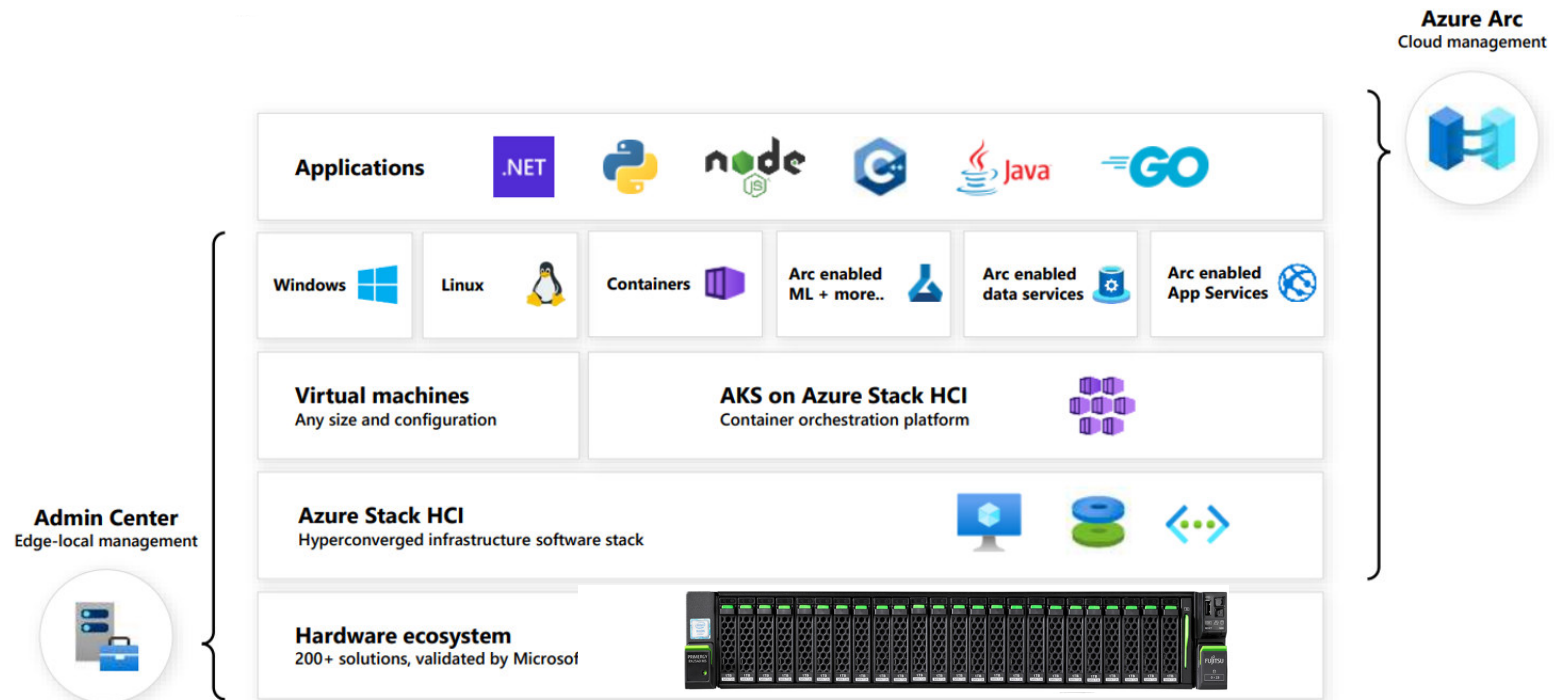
Azure Arc
Cloud management

Applications .NET node JS Java GO

Windows

Linux

Containers

Arc enabled ML + more..

Arc enabled data services

Arc enabled App Services

Virtual machines
Any size and configuration

AKS on Azure Stack HCI
Container orchestration platform

Azure Stack HCI
Hyperconverged infrastructure software stack

Admin Center
Edge-local management

Hardware ecosystem
200+ solutions, validated by Microsof

PRIMERGY
FUJITSU